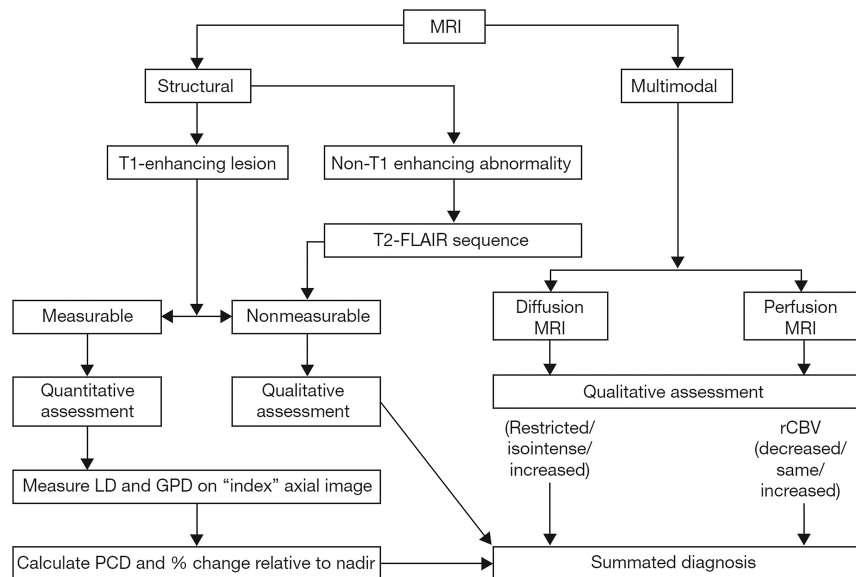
MRI

Structural

Multimodal

T1-enhancing lesion

Non-T1 enhancing abnormality

T2-FLAIR sequence

Measurable

Nonmeasurable

Diffusion MRI

Perfusion MRI

Quantitative assessment

Qualitative assessment

Qualitative assessment

(Restricted/ isointense/ increased)

rCBV (decreased/ same/ increased)

Measure LD and GPD on "index" axial image

Calculate PCD and % change relative to nadir

Summated diagnosis